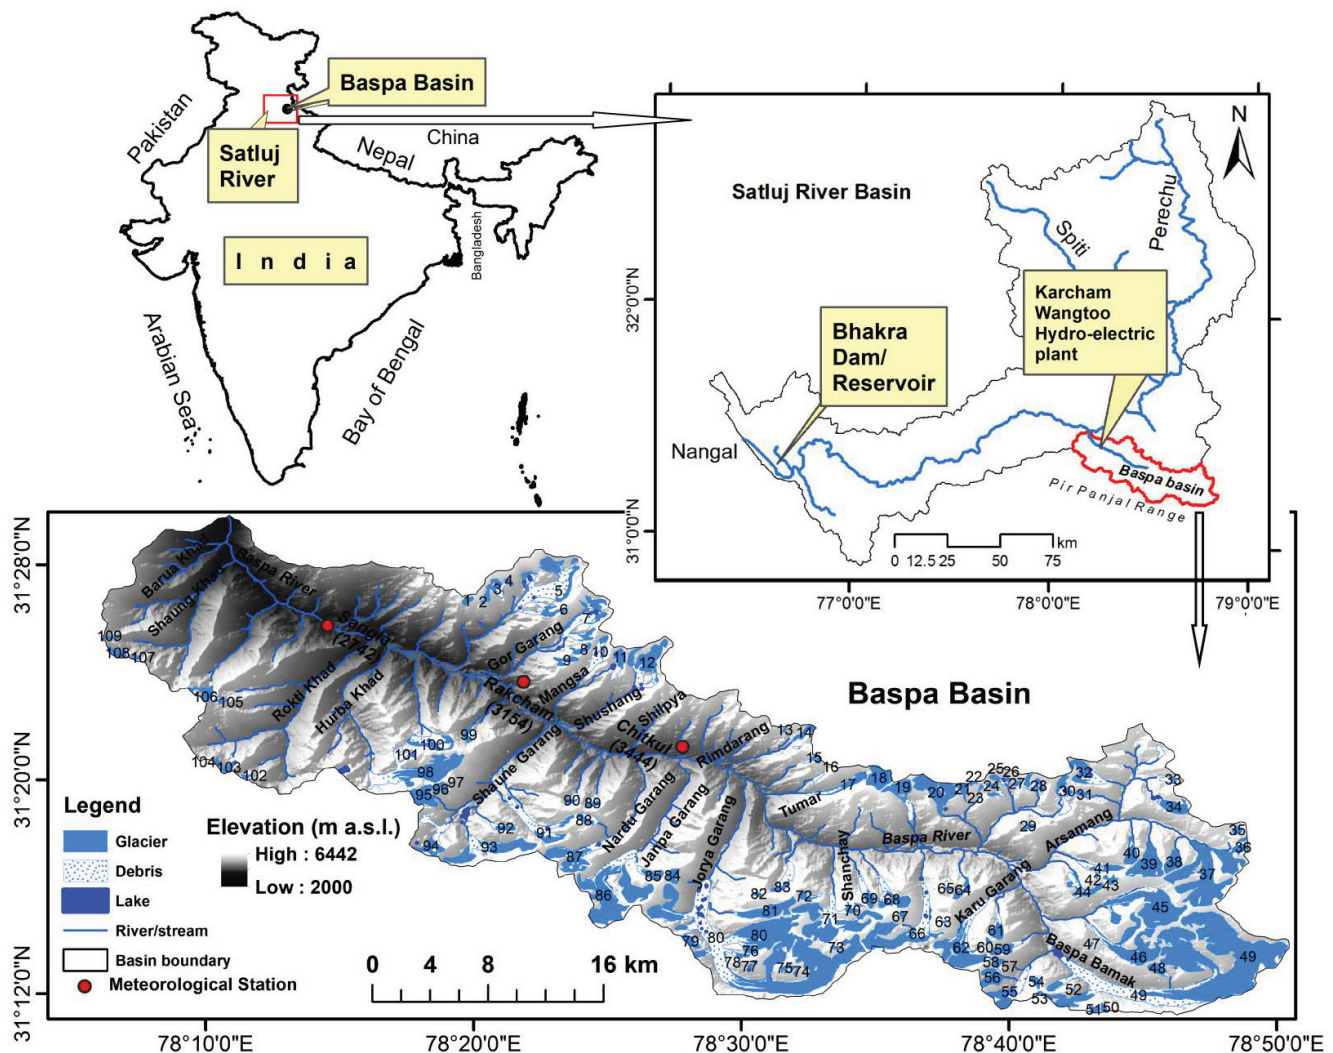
Baspa Basin

Pakistan

Satluj River

China

Nepal

I n d i a

Bangladesh

Arabian Sea

Bay of Bengal

N

Satluj River Basin

Spiti

Perechu

32°0'0"N

Karcham Wangtoo Hydro-electric plant

Bhakra Dam/ Reservoir

Nangal

Baspa basin

Pir Panjal Range

31°0'0"N

0 12.5 25 50 75 km

77°0'0"E 78°0'0"E 79°0'0"E

31°28'0"N

31°20'0"N

31°12'0"N

Barua Khad

Shaung Khad

Baspa River

Sangla (2742)

Rokti Khad

Hurba Khad

Gor Garang

Rakcham (3154)

Mangsa

Shushang

Shilpya

Chitkul (3444)

Rimdarang

Shaune Garang

Nardu Garang

Janpa Garang

Jorya Garang

Tumar

Shanchay

Baspa River

Karu Garang

Arsamang

Baspa Bamak

Baspa Basin

1 2 3 4 5 6 7 8 9 10 11 12 13 14 15 16 17 18 19 20 21 22 23 24 25 26 27 28 29 30 31 32 33 34 35 36 37 38 39 40 41 42 43 44 45 46 47 48 49 49 50 51 52 53 54 55 56 57 58 59 60 61 62 63 64 65 66 67 68 69 70 71 72 73 74 75 76 77 78 79 80 80 81 82 83 84 85 86 87 88 89 90 91 92 93 94 95 96 97 98 99 100 101 102 103 104 105 106 107 108 109

Legend

Glacier

Debris

Lake

River/stream

Basin boundary

Meteorological Station

Elevation (m a.s.l.)

High : 6442

Low : 2000

0 4 8 16 km

78°10'0"E 78°20'0"E 78°30'0"E 78°40'0"E 78°50'0"E